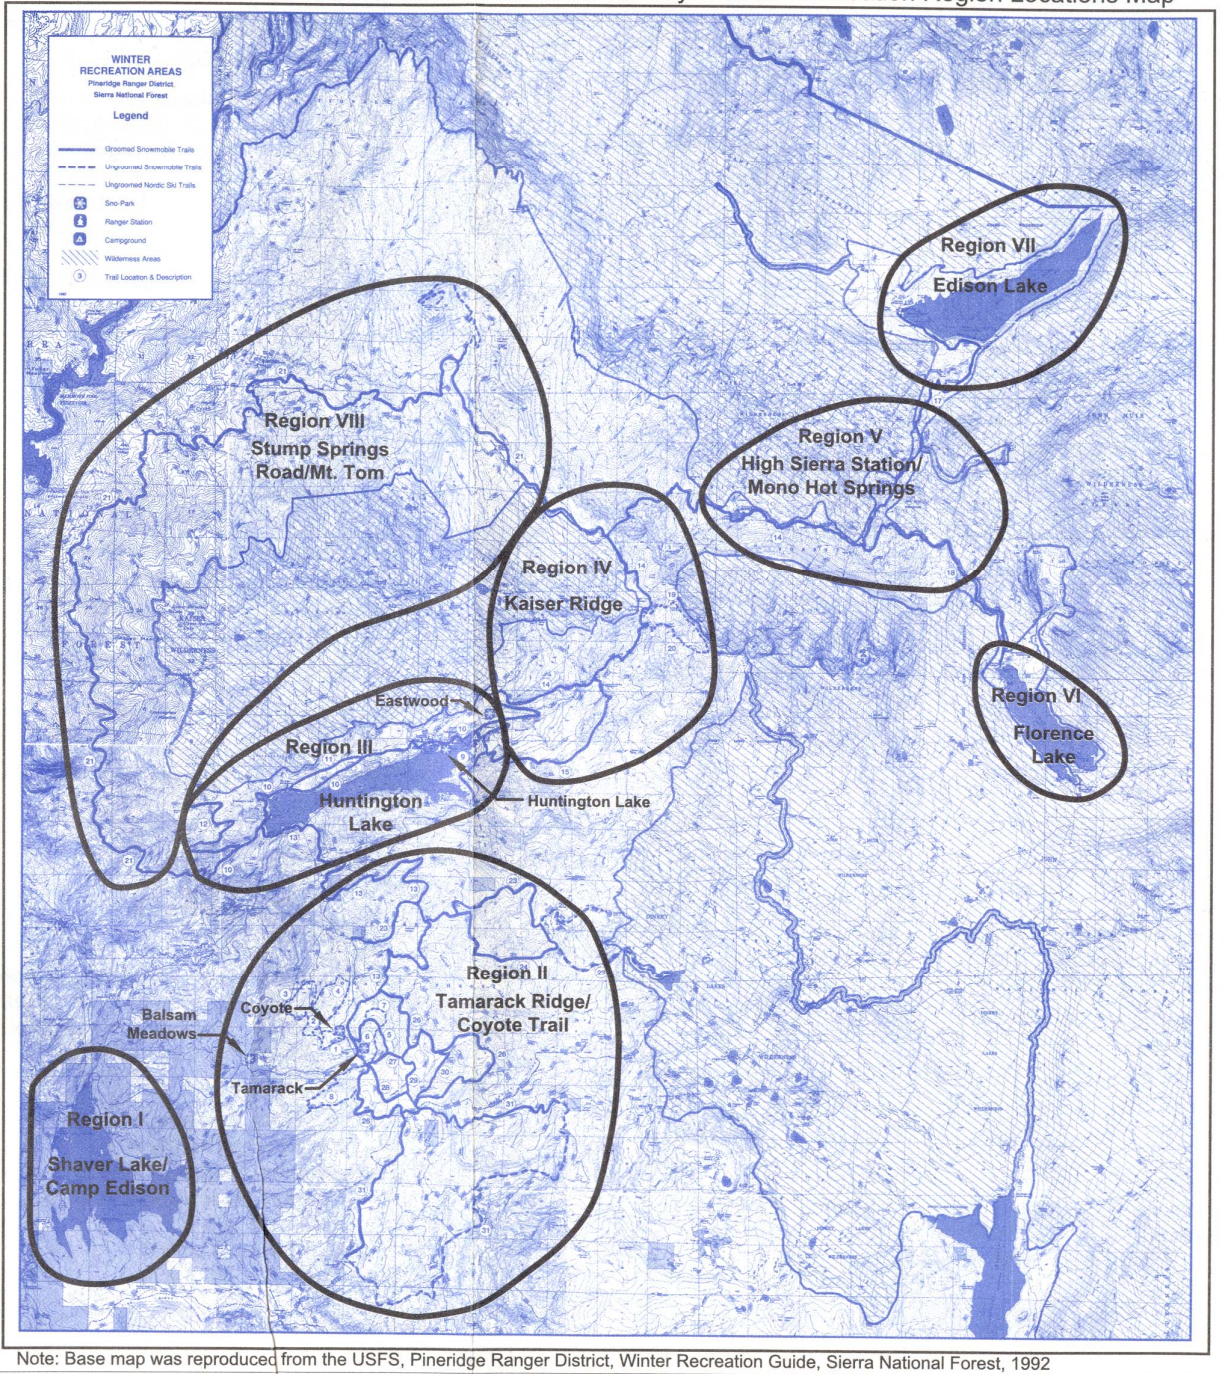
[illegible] Region Locations Map

WINTER RECREATION AREAS
Pineridge Ranger District
Sierra National Forest

Legend

Groomed Snowmobile Trails
Ungroomed Snowmobile Trails
Ungroomed Nordic Ski Trails
Sno-Park
Ranger Station
Campground
Wilderness Areas
Trail Location & Description

Region VII
Edison Lake

Region VIII
Stump Springs
Road/Mt. Tom

Region V
High Sierra Station/
Mono Hot Springs

Region IV
Kaiser Ridge

Region VI
Florence
Lake

Eastwood

Region III
Huntington
Lake

Huntington Lake

Region II
Tamarack Ridge/
Coyote Trail

Balsam
Meadows

Coyote

Tamarack

Region I
Shaver Lake/
Camp Edison

Note: Base map was reproduced from the USFS, Pineridge Ranger District, Winter Recreation Guide, Sierra National Forest, 1992